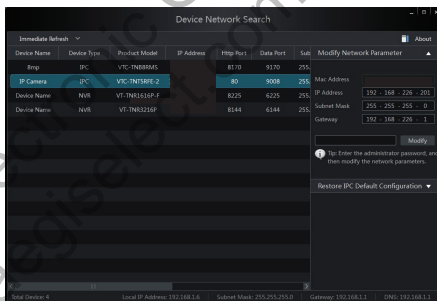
Device Network Search

Immediate Refresh

About

| Device Name | Device Type | Product Model | IP Address | Http Port | Data Port | Sub |
|---|---|---|---|---|---|---|
| 8mp | IPC | VTC-TNB8RMS | | 8170 | 9170 | 255. |
| IP Camera | IPC | VTC-TNT5RFE-2 | | 80 | 9008 | 255. |
| Device Name | NVR | VT-TNR1616P-F | | 8225 | 6225 | 255. |
| Device Name | NVR | VT-TNR3216P | | 8144 | 6144 | 255. |

Modify Network Parameter

Mac Address
IP Address 192 . 168 . 226 . 201
Subnet Mask 255 . 255 . 255 . 0
Gateway 192 . 168 . 226 . 1

Modify

Tip: Enter the administrator password, and then modify the network parameters.

Restore IPC Default Configuration

Total Device: 4 Local IP Address: 192.168.1.6 Subnet Mask: 255.255.255.0 Gateway: 192.168.1.1 DNS: 192.168.1.1